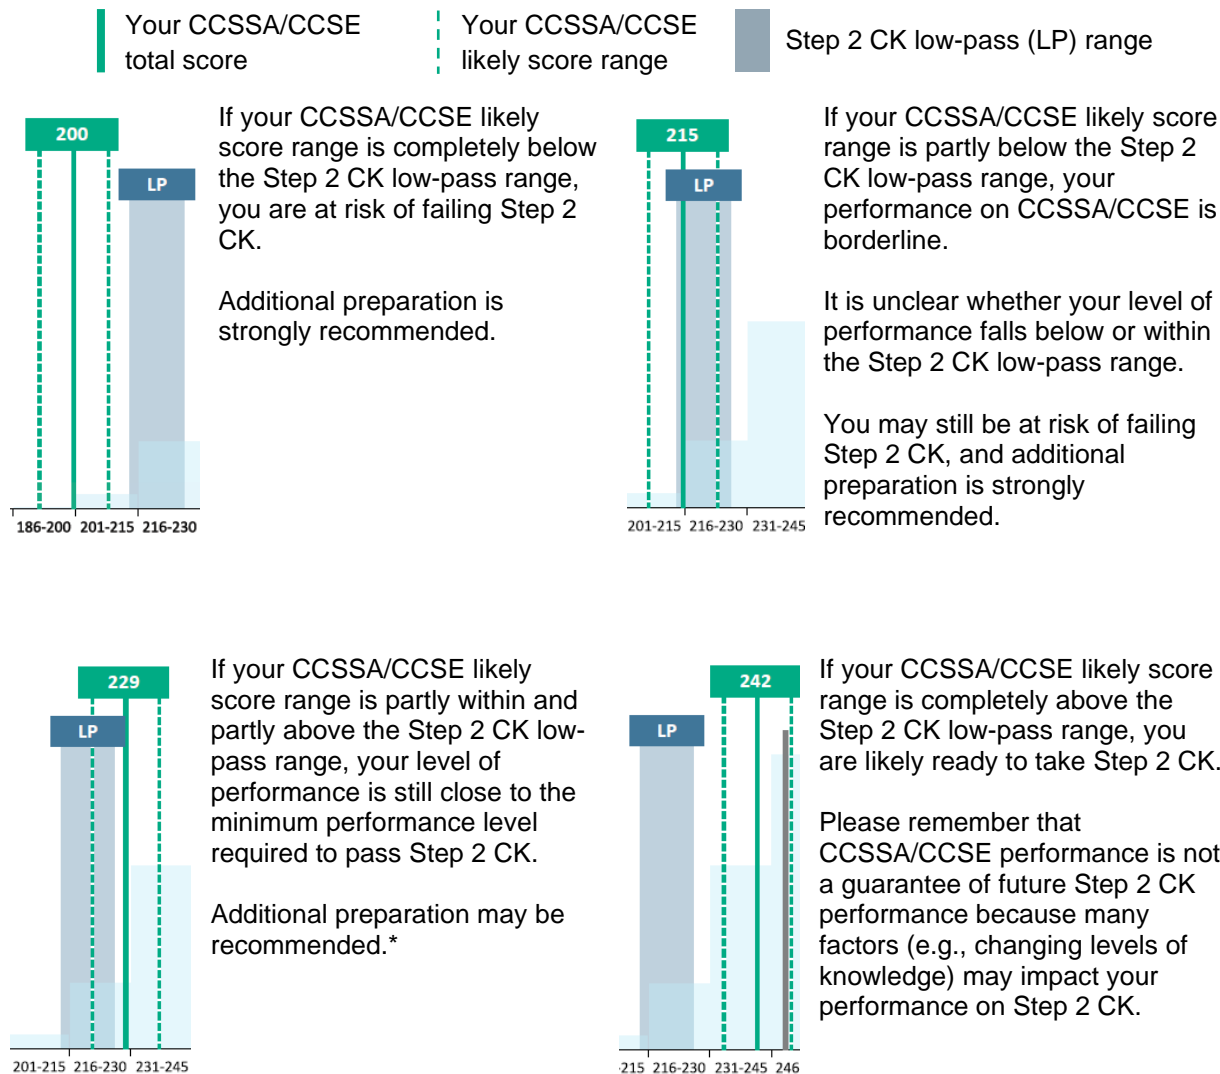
Your CCSSA/CCSE total score

Your CCSSA/CCSE likely score range

Step 2 CK low-pass (LP) range

200

LP

186-200 201-215 216-230

If your CCSSA/CCSE likely score range is completely below the Step 2 CK low-pass range, you are at risk of failing Step 2 CK.

Additional preparation is strongly recommended.

215

LP

201-215 216-230 231-245

If your CCSSA/CCSE likely score range is partly below the Step 2 CK low-pass range, your performance on CCSSA/CCSE is borderline.

It is unclear whether your level of performance falls below or within the Step 2 CK low-pass range.

You may still be at risk of failing Step 2 CK, and additional preparation is strongly recommended.

229

LP

201-215 216-230 231-245

If your CCSSA/CCSE likely score range is partly within and partly above the Step 2 CK low-pass range, your level of performance is still close to the minimum performance level required to pass Step 2 CK.

Additional preparation may be recommended.*

242

LP

-215 216-230 231-245 246

If your CCSSA/CCSE likely score range is completely above the Step 2 CK low-pass range, you are likely ready to take Step 2 CK.

Please remember that CCSSA/CCSE performance is not a guarantee of future Step 2 CK performance because many factors (e.g., changing levels of knowledge) may impact your performance on Step 2 CK.